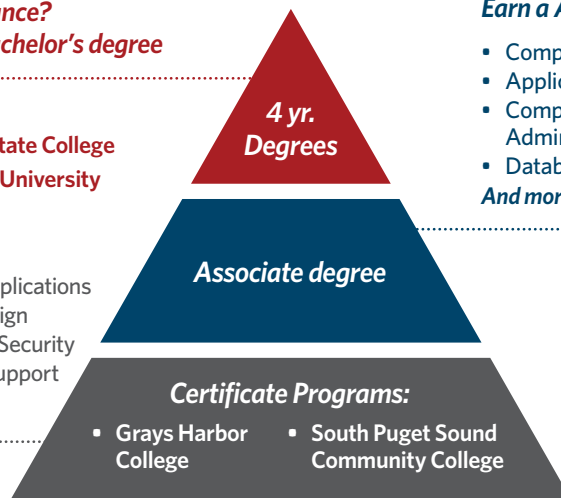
nce?
chelor's degree

tate College
University

plications
ign
Security
upport

4 yr.
Degrees

Associate degree

Certificate Programs:
▪ Grays Harbor College
▪ South Puget Sound Community College

Earn a A

• Comp
• Applic
• Comp
Admi
• Datab
And mor